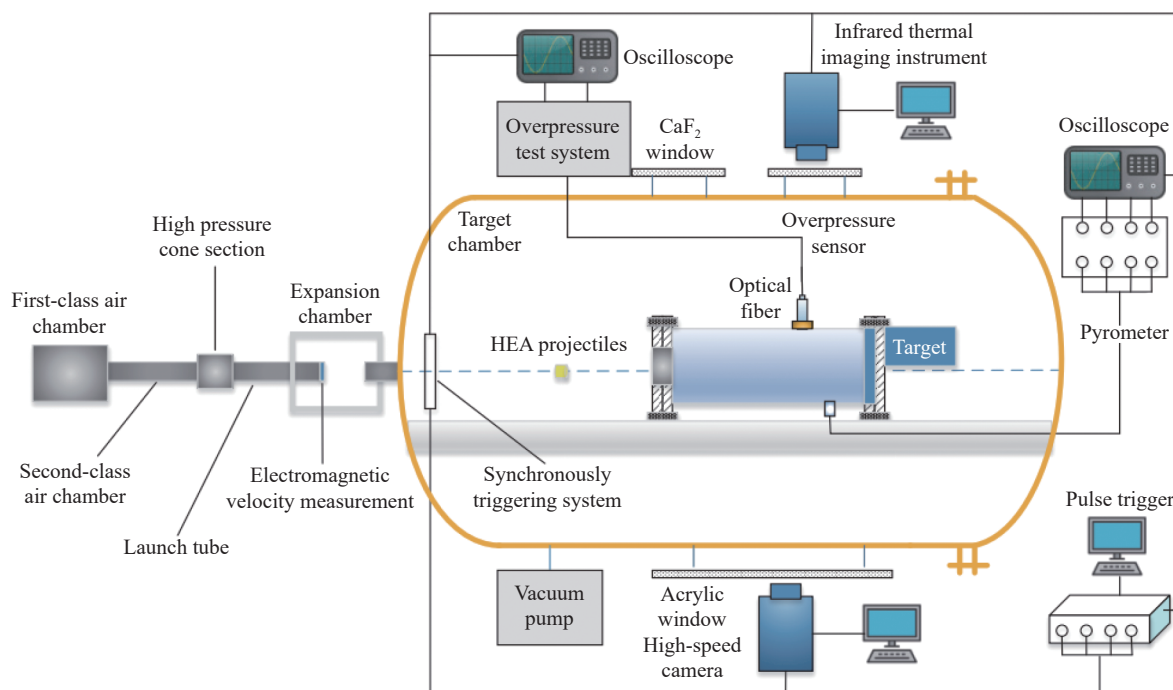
Oscilloscope

Infrared thermal imaging instrument

Oscilloscope

Overpressure test system

$CaF_2$ window

Target chamber

Overpressure sensor

High pressure cone section

First-class air chamber

Expansion chamber

Optical fiber

HEA projectiles

Target

Pyrometer

Second-class air chamber

Electromagnetic velocity measurement

Synchronously triggering system

Pulse trigger

Launch tube

Vacuum pump

Acrylic window

High-speed camera